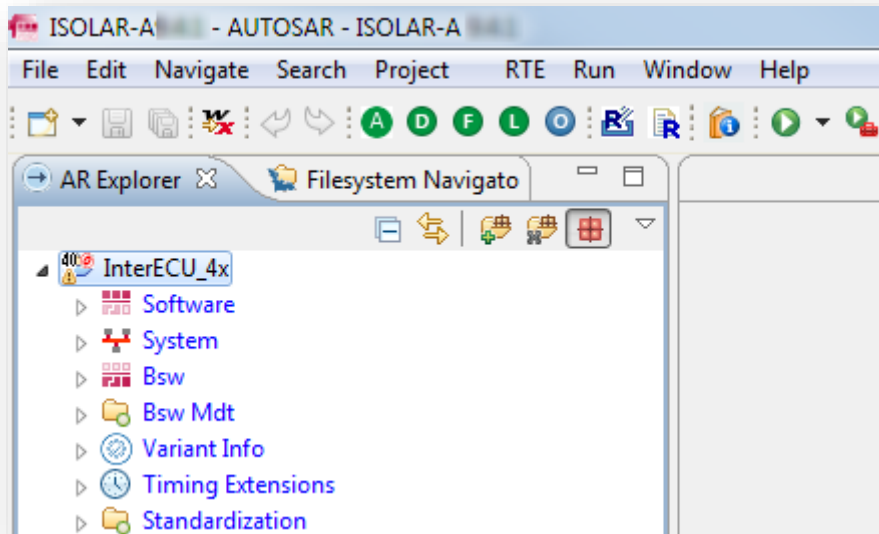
ISOLAR-A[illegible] - AUTOSAR - ISOLAR-A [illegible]

File Edit Navigate Search Project RTE Run Window Help

A D F L O R

AR Explorer Filesystem Navigato

40

InterECU_4x
Software
System
Bsw
Bsw Mdt
Variant Info
Timing Extensions
Standardization